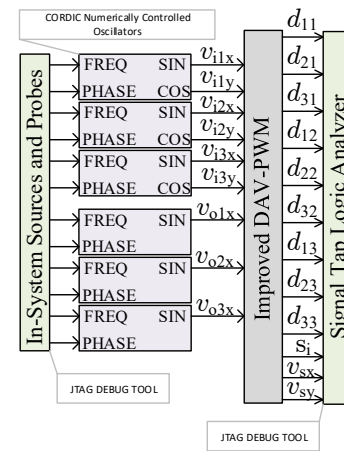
CORDIC Numerically Controlled Oscillators

In-System Sources and Probes

FREQ SIN
PHASE COS
FREQ SIN
PHASE COS
FREQ SIN
PHASE COS
FREQ SIN
PHASE
FREQ SIN
PHASE
FREQ SIN
PHASE

$v_{i1x}$
$v_{i1y}$
$v_{i2x}$
$v_{i2y}$
$v_{i3x}$
$v_{i3y}$
$v_{o1x}$
$v_{o2x}$
$v_{o3x}$

Improved DAV-PWM

$d_{11}$
$d_{21}$
$d_{31}$
$d_{12}$
$d_{22}$
$d_{32}$
$d_{13}$
$d_{23}$
$d_{33}$
$s_i$
$v_{sx}$
$v_{sy}$

Signal Tap Logic Analyzer

JTAG DEBUG TOOL

JTAG DEBUG TOOL